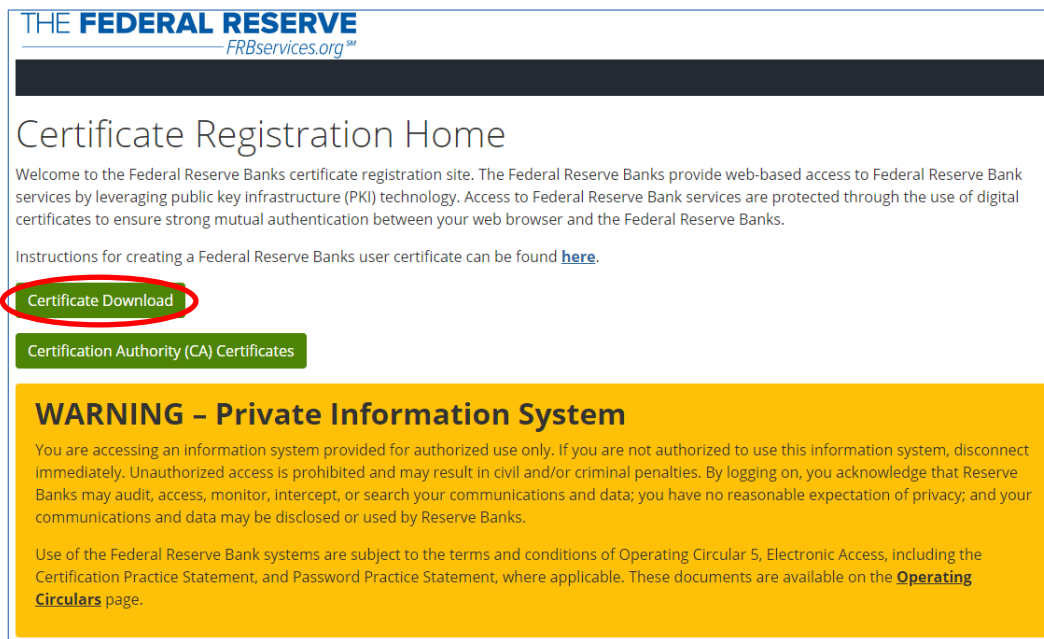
THE FEDERAL RESERVE
FRBservices.org℠

Certificate Registration Home

Welcome to the Federal Reserve Banks certificate registration site. The Federal Reserve Banks provide web-based access to Federal Reserve Bank services by leveraging public key infrastructure (PKI) technology. Access to Federal Reserve Bank services are protected through the use of digital certificates to ensure strong mutual authentication between your web browser and the Federal Reserve Banks.

Instructions for creating a Federal Reserve Banks user certificate can be found here.

Certificate Download

Certification Authority (CA) Certificates

WARNING – Private Information System

You are accessing an information system provided for authorized use only. If you are not authorized to use this information system, disconnect immediately. Unauthorized access is prohibited and may result in civil and/or criminal penalties. By logging on, you acknowledge that Reserve Banks may audit, access, monitor, intercept, or search your communications and data; you have no reasonable expectation of privacy; and your communications and data may be disclosed or used by Reserve Banks.

Use of the Federal Reserve Bank systems are subject to the terms and conditions of Operating Circular 5, Electronic Access, including the Certification Practice Statement, and Password Practice Statement, where applicable. These documents are available on the Operating Circulars page.